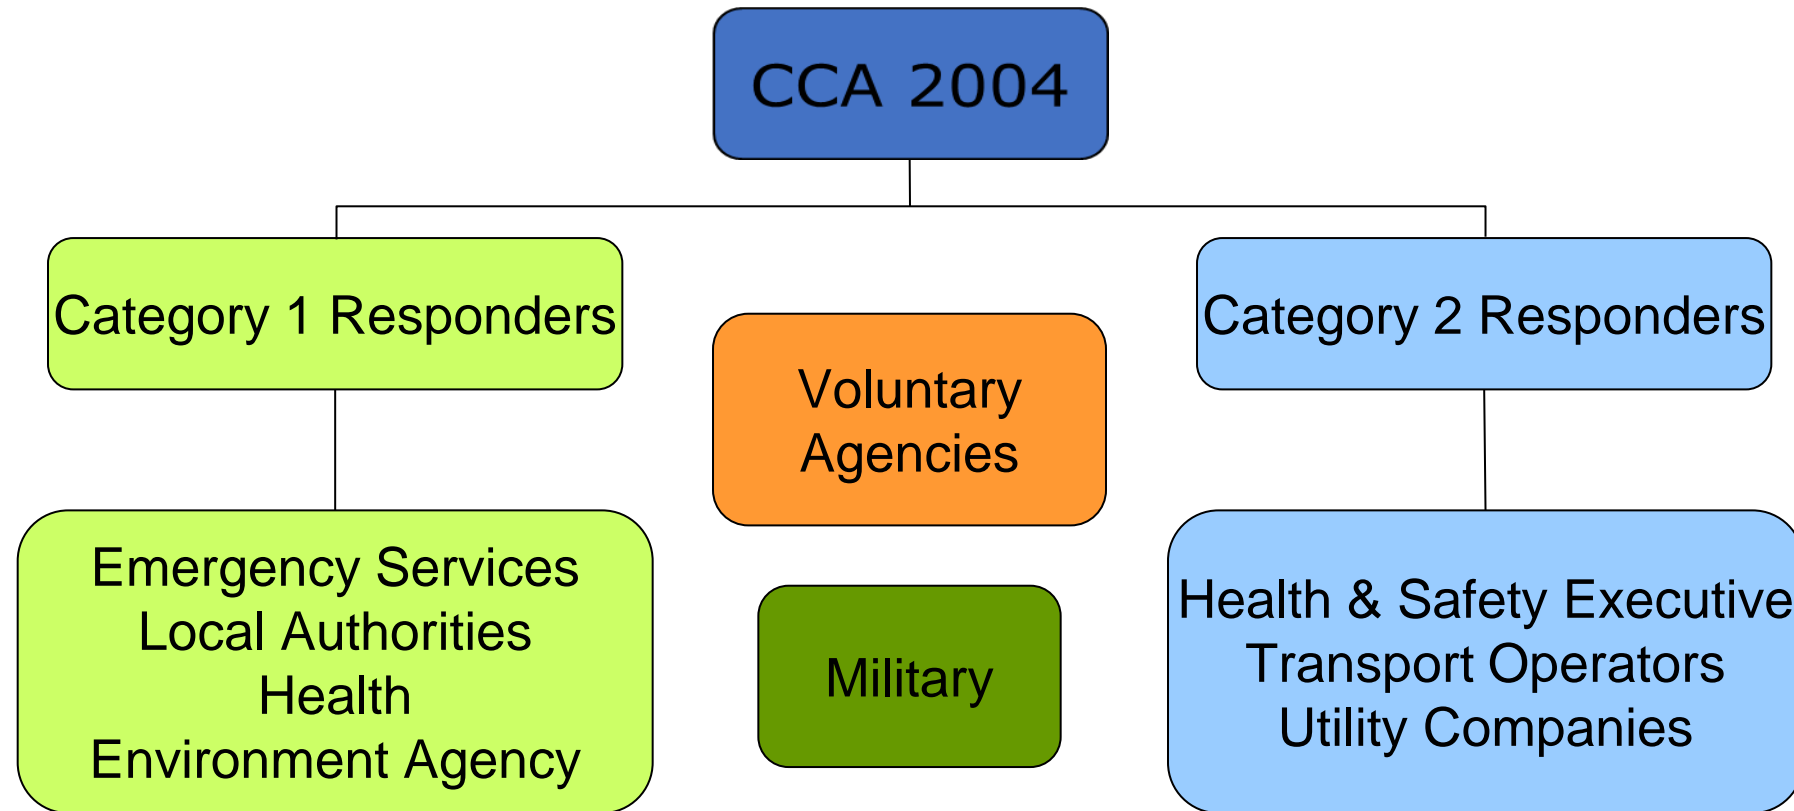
CCA 2004

Category 1 Responders

Voluntary Agencies

Category 2 Responders

Emergency Services
Local Authorities
Health
Environment Agency

Military

Health & Safety Executive
Transport Operators
Utility Companies